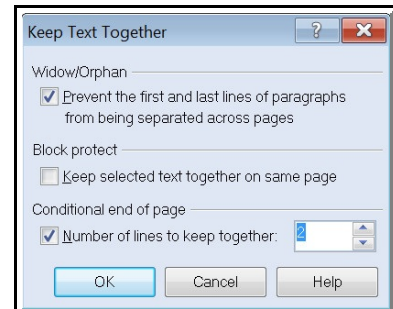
Keep Text Together

?

Widow/Orphan

Prevent the first and last lines of paragraphs from being separated across pages

Block protect

Keep selected text together on same page

Conditional end of page

Number of lines to keep together: 2

OK

Cancel

Help